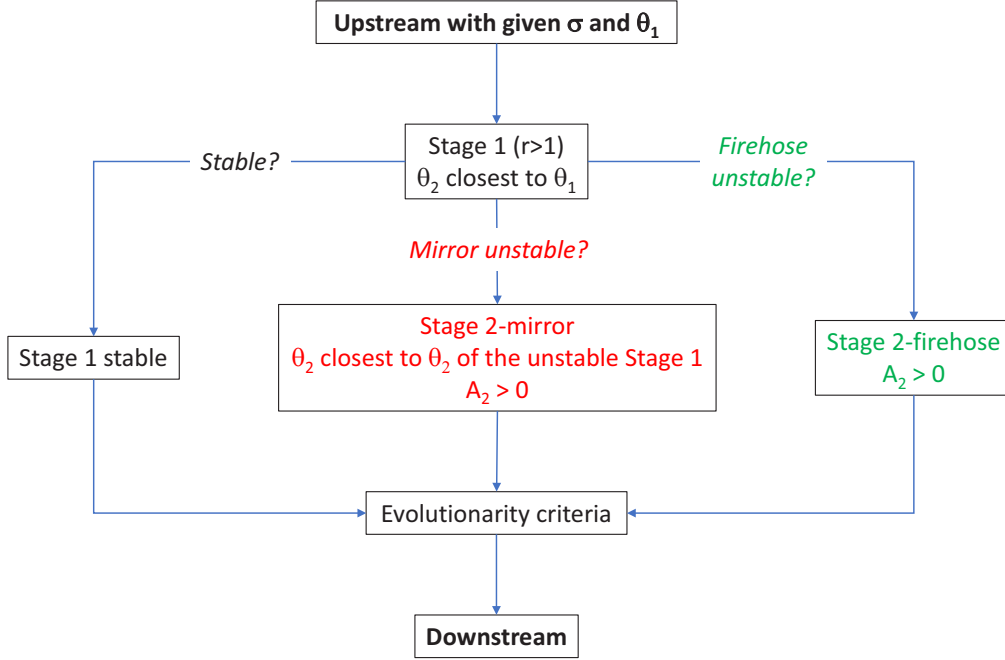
**Upstream with given $\sigma$ and $\theta_1$**

Stage 1 (r>1)
$\theta_2$ closest to $\theta_1$

*Stable?*

*Firehose unstable?*

*Mirror unstable?*

Stage 1 stable

Stage 2-mirror
$\theta_2$ closest to $\theta_2$ of the unstable Stage 1
$A_2 > 0$

Stage 2-firehose
$A_2 > 0$

Evolutionarity criteria

**Downstream**